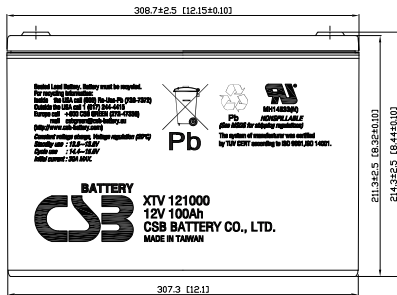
308.7±2.5 [12.15±0.10]

Sealed Lead Battery. Battery must be recycled.
For recycling information:
Inside the USA call (800) Re-Use-Pb (732-7372)
Outside the USA call 1 (817) 244-4415
Europe call +800 CSB GREEN (272-47336)
mail csbgreen@csb-battery.eu
(http://www.csb-battery.com)
Constant voltage charge, Voltage regulation (25°C)
Standby use : 13.5—13.8V
Cycle use : 14.4—15.0V
Initial current : 30A MAX.

Pb

Pb

MH14533(N)
NONSPILLABLE
(See MSDS for shipping regulations)

The system of manufacturer was certified by TUV CERT according to ISO 9001, ISO 14001.

BATTERY
CSB

XTV 121000
12V 100Ah
CSB BATTERY CO., LTD.
MADE IN TAIWAN

211.3±2.5 [8.32±0.10]
214.3±2.5 [8.44±0.10]

307.3 [12.1]